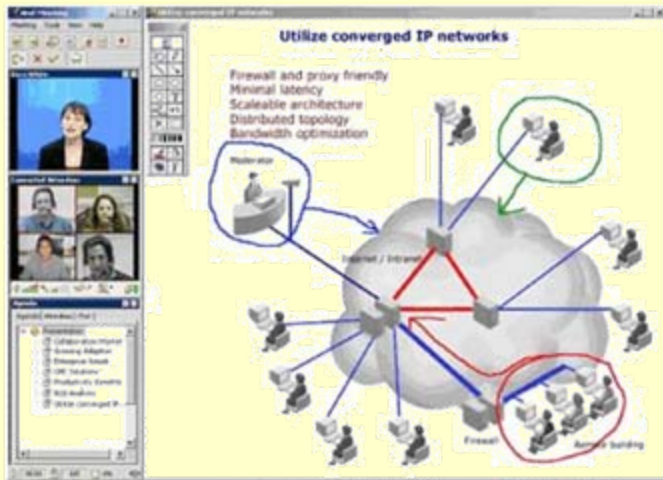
Utilize converged IP networks

Firewall and proxy friendly
Minimal latency
Scaleable architecture
Distributed topology
Bandwidth optimization

Moderator

Internet / Intranet

Firewall

Annex building

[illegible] Meeting
Meeting Tools View Help

Presentation
Collaboration Market
Growing Adoption
Enterprise Needs
UMC Solutions
Productivity Benefits
ROI Analysis
Utilize converged IP...